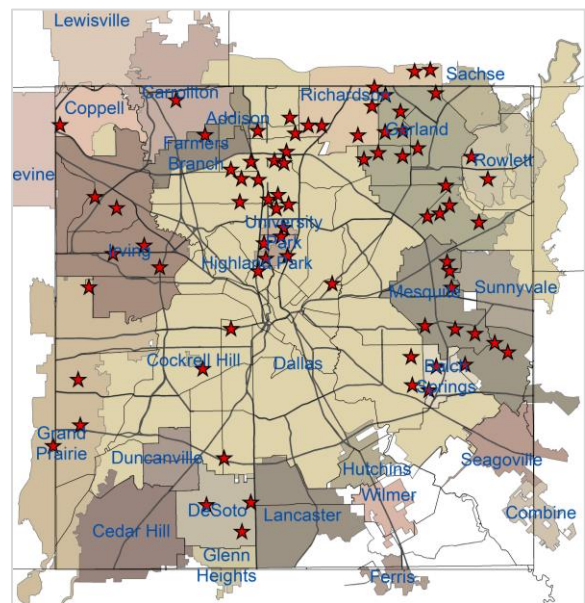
Lewisville
Coppell
Carrollton
Addison
Richardson
Sachse
Garland
Farmers Branch
Rowlett
evine
University Park
Irving
Highland Park
Mesquite
Sunnyvale
Cockrell Hill
Dallas
Balch Springs
Grand Prairie
Duncanville
Seagoville
Hutchins
Wilmer
Combine
Cedar Hill
DeSoto
Lancaster
Glenn Heights
Ferris